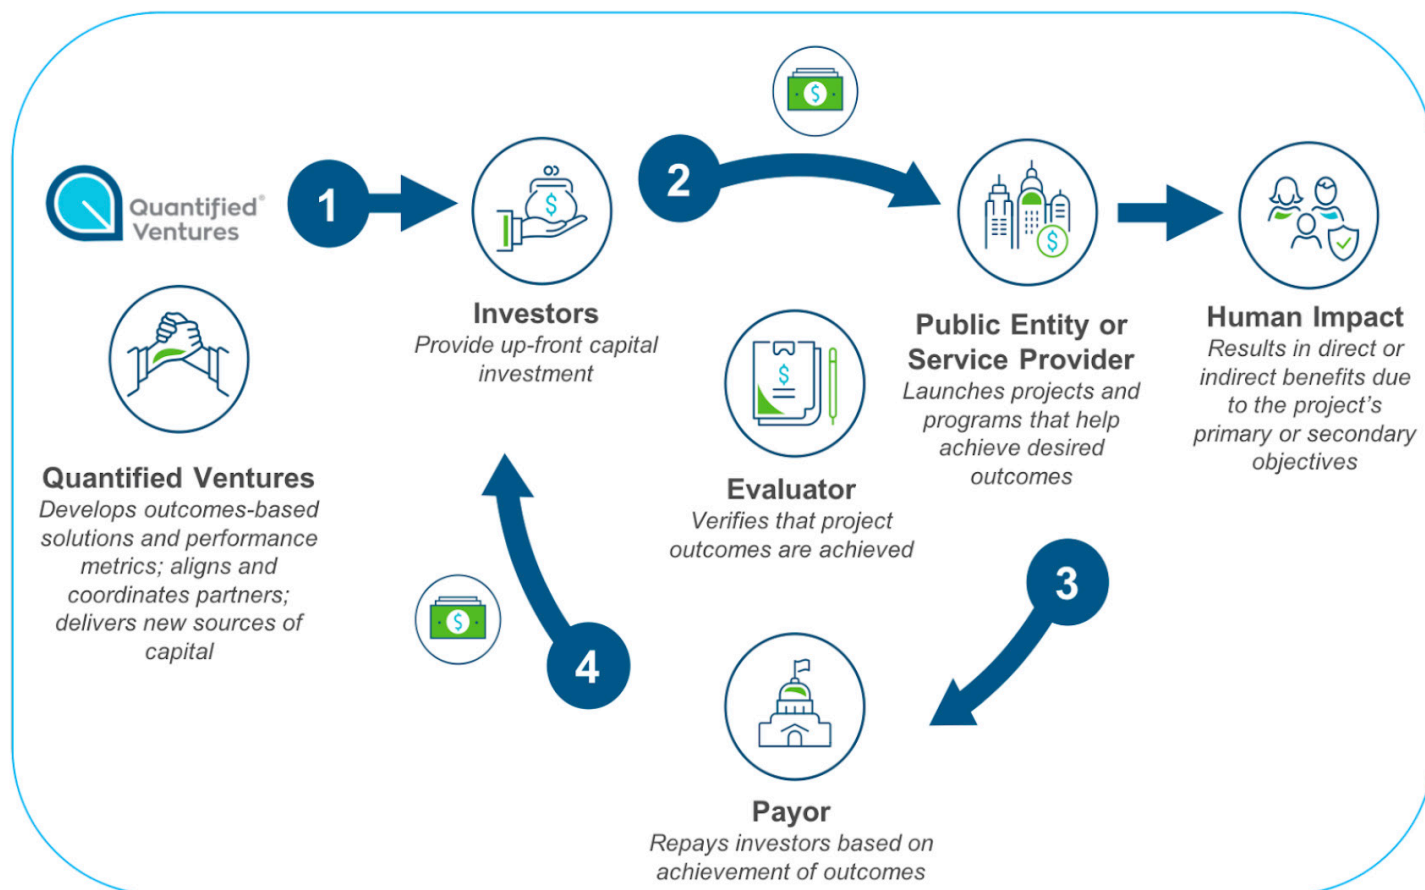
Quantified® Ventures

1

2

Investors
Provide up-front capital investment

Public Entity or Service Provider
Launches projects and programs that help achieve desired outcomes

Human Impact
Results in direct or indirect benefits due to the project's primary or secondary objectives

Quantified Ventures
Develops outcomes-based solutions and performance metrics; aligns and coordinates partners; delivers new sources of capital

Evaluator
Verifies that project outcomes are achieved

3

4

Payor
Repays investors based on achievement of outcomes